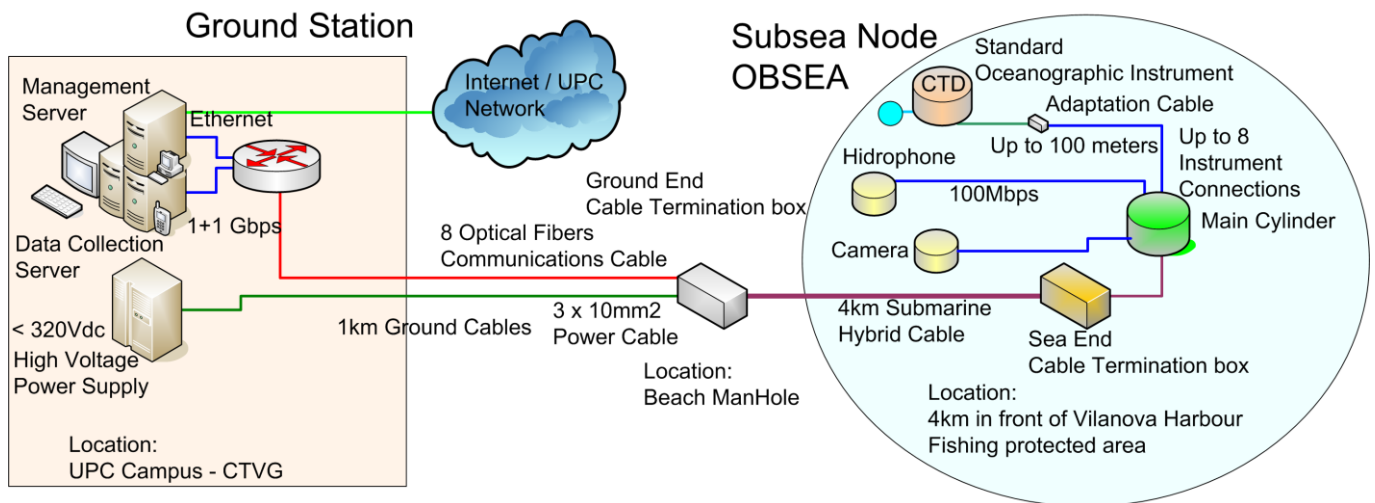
Ground Station

Management Server

Ethernet

Internet / UPC Network

Data Collection Server

1+1 Gbps

< 320Vdc High Voltage Power Supply

Location: UPC Campus - CTVG

Ground End Cable Termination box

8 Optical Fibers Communications Cable

1km Ground Cables

3 x 10mm2 Power Cable

Location: Beach ManHole

Subsea Node OBSEA

CTD

Standard Oceanographic Instrument

Adaptation Cable

Up to 100 meters

Up to 8 Instrument Connections

Hidrophone

100Mbps

Main Cylinder

Camera

4km Submarine Hybrid Cable

Sea End Cable Termination box

Location: 4km in front of Vilanova Harbour Fishing protected area